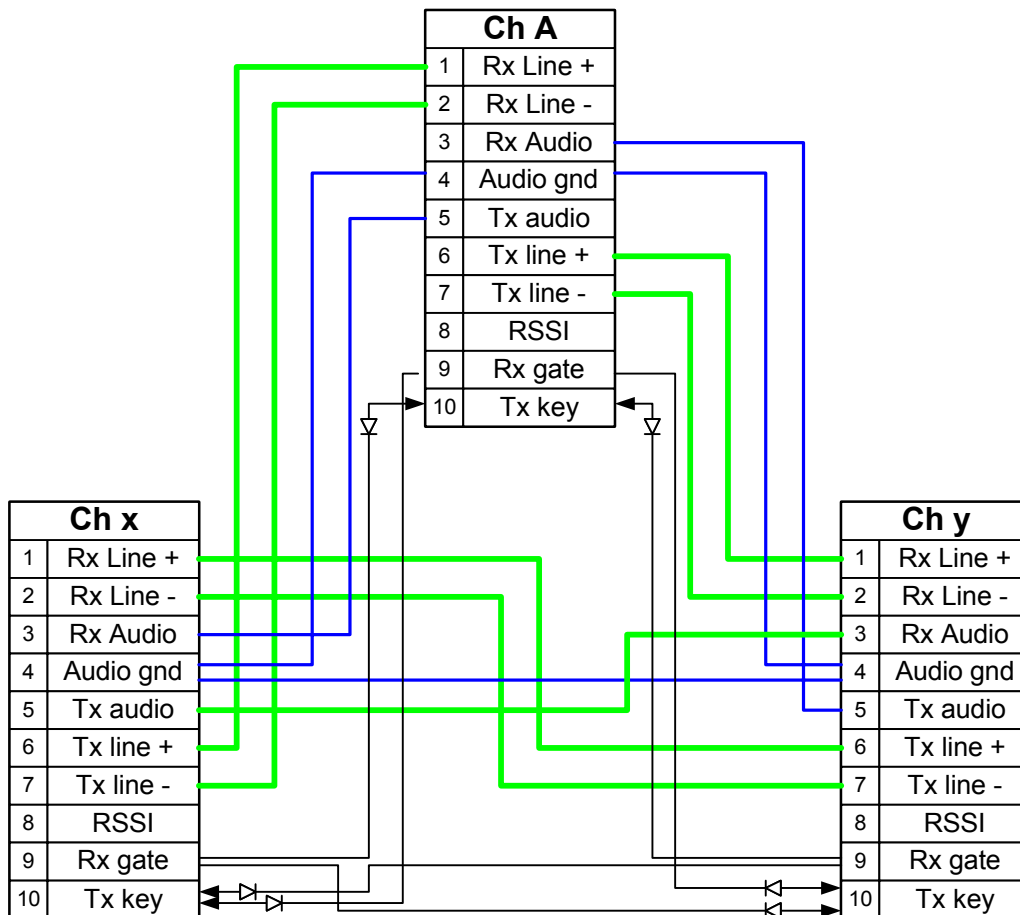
| Ch A | |
|---|---|
| 1 | Rx Line + |
| 2 | Rx Line - |
| 3 | Rx Audio |
| 4 | Audio gnd |
| 5 | Tx audio |
| 6 | Tx line + |
| 7 | Tx line - |
| 8 | RSSI |
| 9 | Rx gate |
| 10 | Tx key |

| Ch x | |
|---|---|
| 1 | Rx Line + |
| 2 | Rx Line - |
| 3 | Rx Audio |
| 4 | Audio gnd |
| 5 | Tx audio |
| 6 | Tx line + |
| 7 | Tx line - |
| 8 | RSSI |
| 9 | Rx gate |
| 10 | Tx key |

| Ch y | |
|---|---|
| 1 | Rx Line + |
| 2 | Rx Line - |
| 3 | Rx Audio |
| 4 | Audio gnd |
| 5 | Tx audio |
| 6 | Tx line + |
| 7 | Tx line - |
| 8 | RSSI |
| 9 | Rx gate |
| 10 | Tx key |